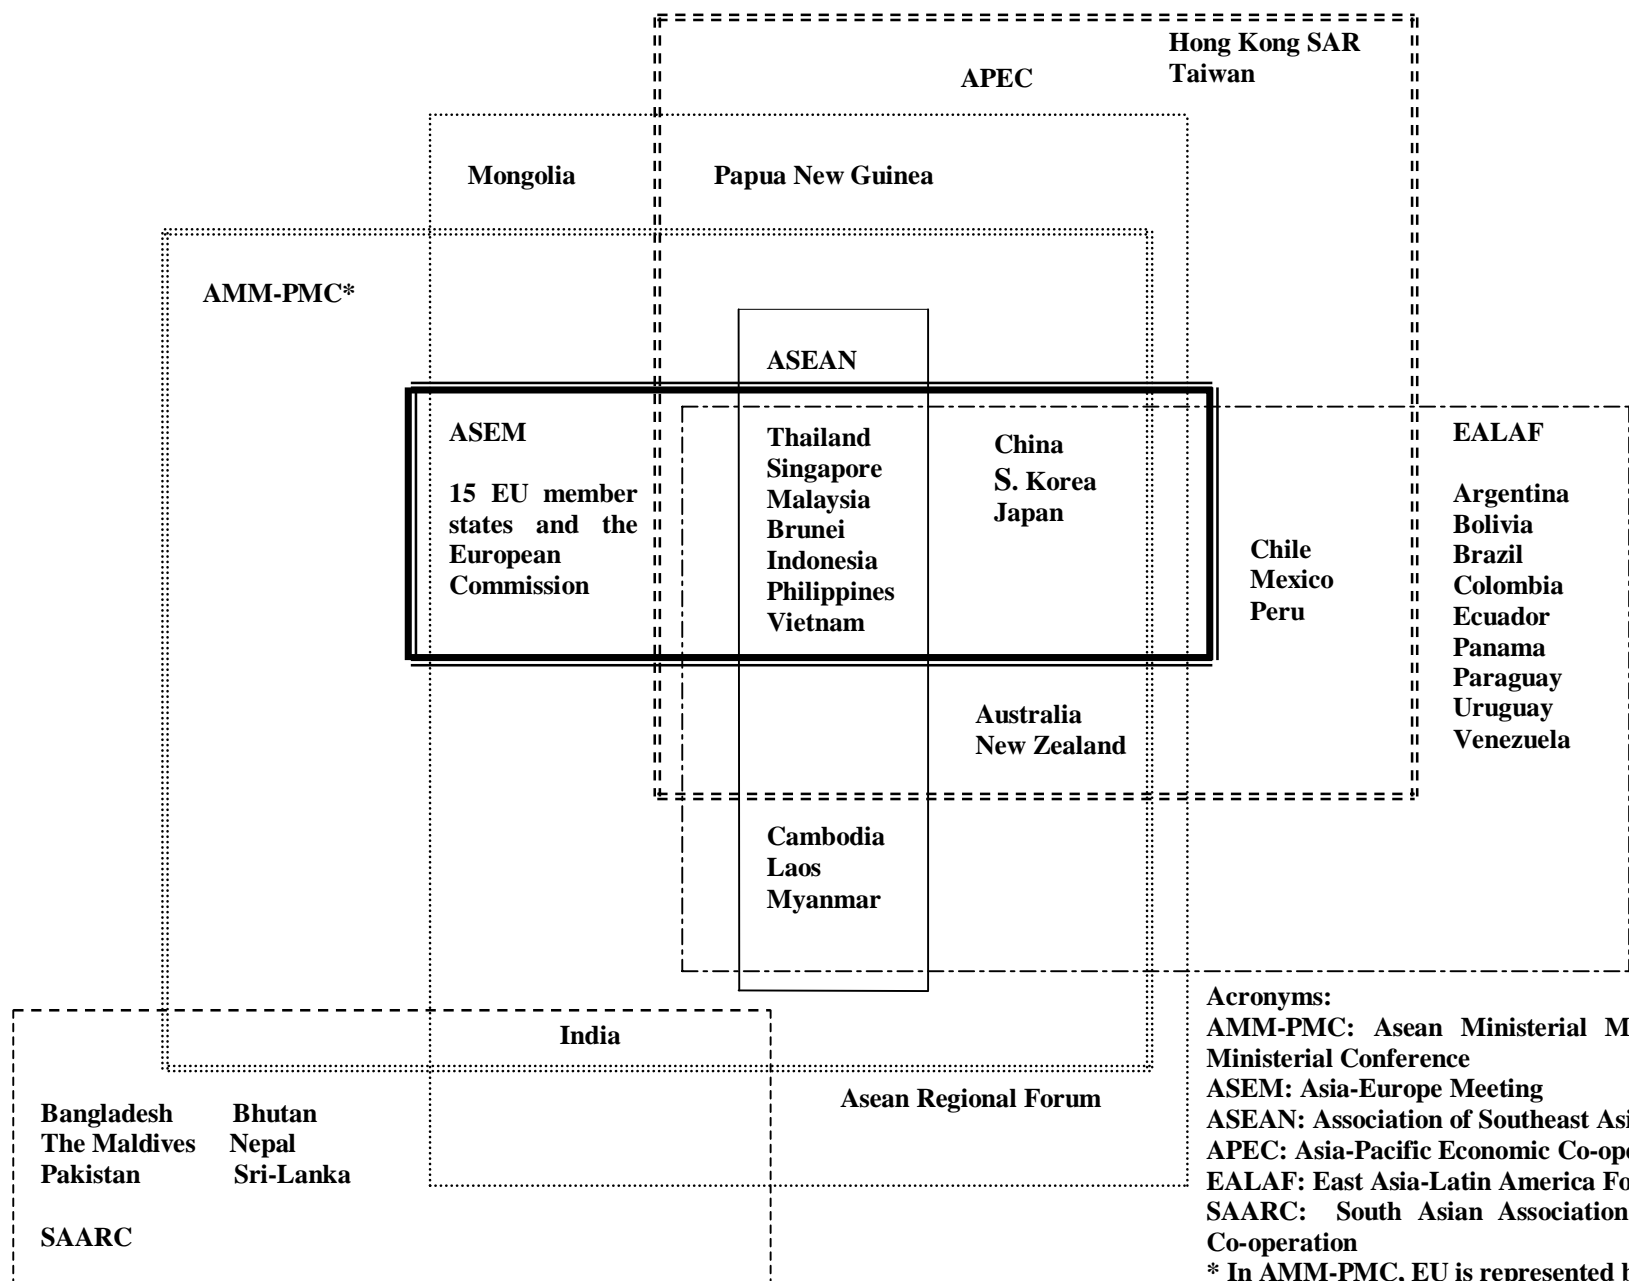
Hong Kong SAR
Taiwan

APEC

Mongolia

Papua New Guinea

AMM-PMC*

ASEAN

ASEM

15 EU member states and the European Commission

Thailand
Singapore
Malaysia
Brunei
Indonesia
Philippines
Vietnam

China
S. Korea
Japan

Chile
Mexico
Peru

EALAF

Argentina
Bolivia
Brazil
Colombia
Ecuador
Panama
Paraguay
Uruguay
Venezuela

Australia
New Zealand

Cambodia
Laos
Myanmar

India

Bangladesh Bhutan
The Maldives Nepal
Pakistan Sri-Lanka

SAARC

Asean Regional Forum

Acronyms:
AMM-PMC: Asean Ministerial M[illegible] Ministerial Conference
ASEM: Asia-Europe Meeting
ASEAN: Association of Southeast As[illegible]
APEC: Asia-Pacific Economic Co-op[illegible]
EALAF: East Asia-Latin America Fo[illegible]
SAARC: South Asian Association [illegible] Co-operation
* In AMM-PMC, EU is represented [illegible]